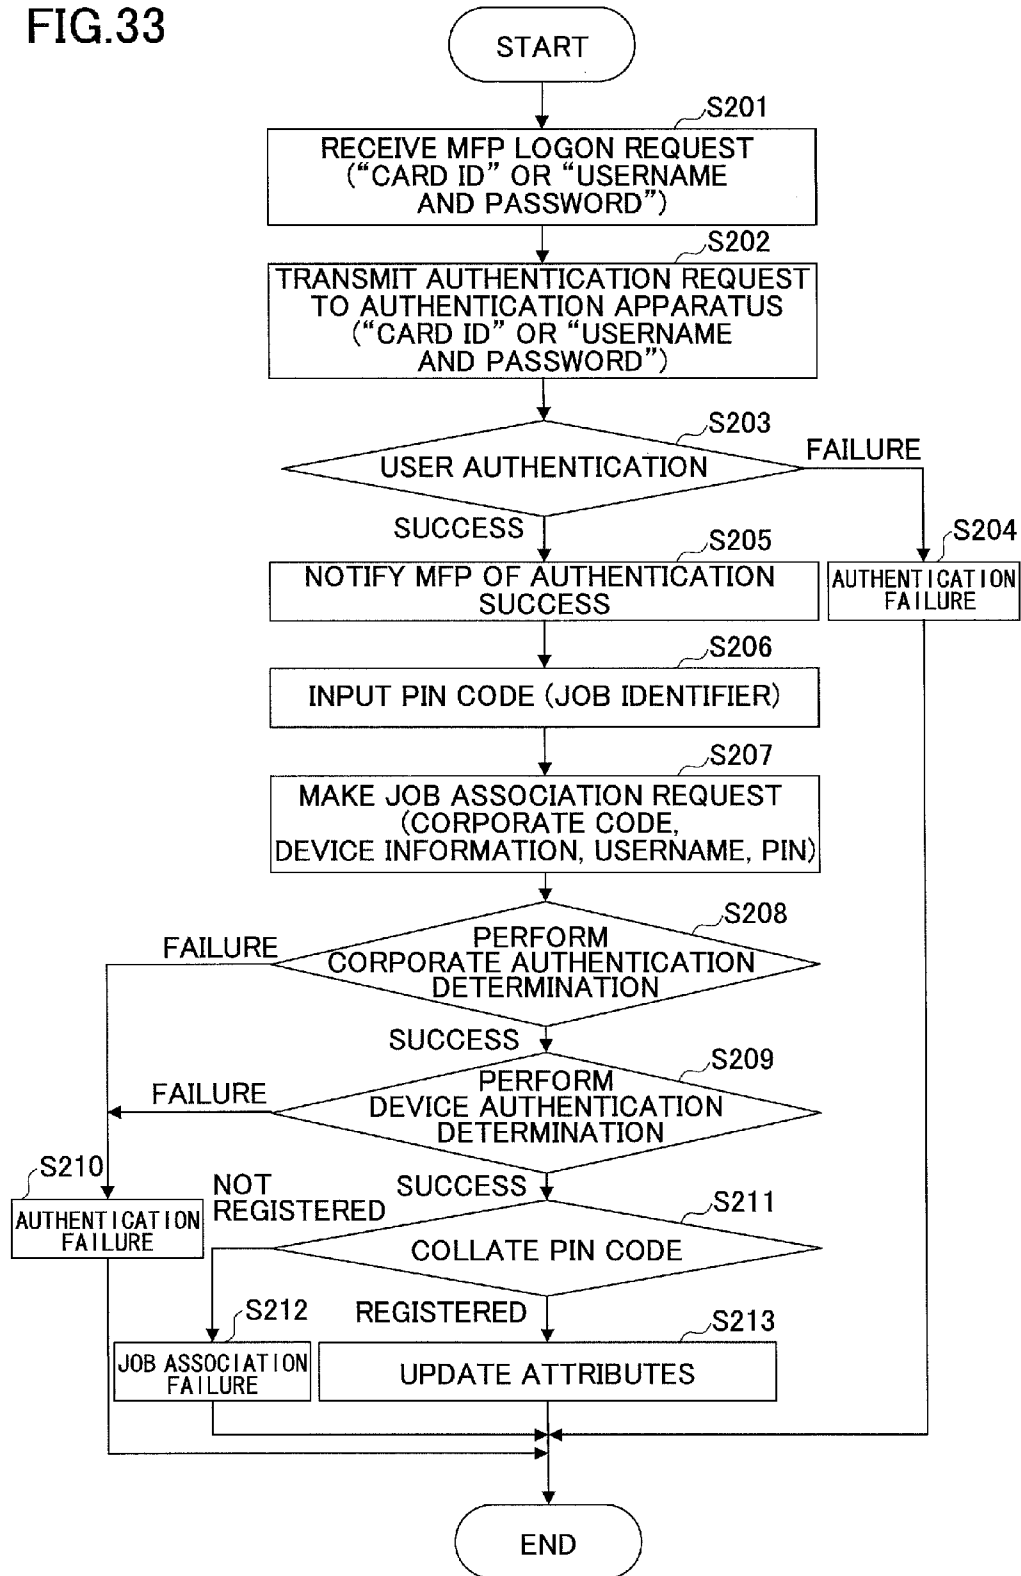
FIG.33

START

S201
RECEIVE MFP LOGON REQUEST ("CARD ID" OR "USERNAME AND PASSWORD")

S202
TRANSMIT AUTHENTICATION REQUEST TO AUTHENTICATION APPARATUS ("CARD ID" OR "USERNAME AND PASSWORD")

S203
USER AUTHENTICATION

FAILURE

SUCCESS

S205
NOTIFY MFP OF AUTHENTICATION SUCCESS

S204
AUTHENTICATION FAILURE

S206
INPUT PIN CODE (JOB IDENTIFIER)

S207
MAKE JOB ASSOCIATION REQUEST (CORPORATE CODE, DEVICE INFORMATION, USERNAME, PIN)

S208
PERFORM CORPORATE AUTHENTICATION DETERMINATION

FAILURE

SUCCESS

S209
PERFORM DEVICE AUTHENTICATION DETERMINATION

FAILURE

S210
AUTHENTICATION FAILURE

NOT REGISTERED

SUCCESS

S211
COLLATE PIN CODE

S212
JOB ASSOCIATION FAILURE

REGISTERED

S213
UPDATE ATTRIBUTES

END